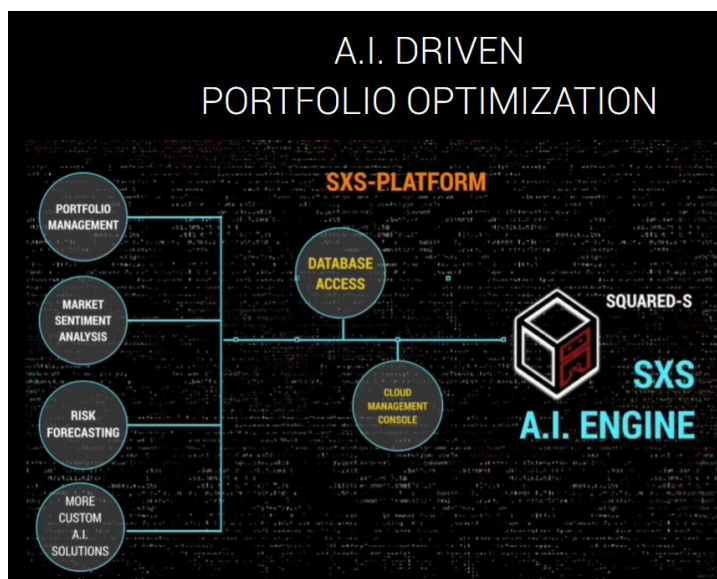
A.I. DRIVEN
PORTFOLIO OPTIMIZATION

SXS-PLATFORM

PORTFOLIO MANAGEMENT

MARKET SENTIMENT ANALYSIS

RISK FORECASTING

MORE CUSTOM A.I. SOLUTIONS

DATABASE ACCESS

CLOUD MANAGEMENT CONSOLE

SQUARED-S

SXS
A.I. ENGINE